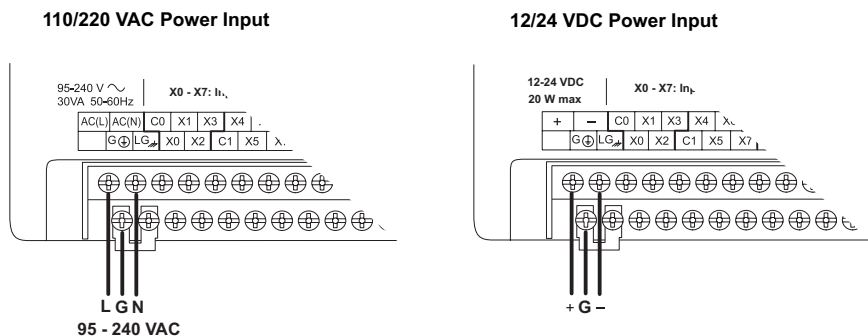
110/220 VAC Power Input

95-240 V ~
30VA 50-60Hz

X0 - X7: In

| AC(L) | AC(N) | C0 | X1 | X3 | X4 |
|---|---|---|---|---|---|
| | G⏚ | LG | X0 | X2 | C1 | X5 |

L G N

95 - 240 VAC

12/24 VDC Power Input

12-24 VDC
20 W max

X0 - X7: In

| + | – | C0 | X1 | X3 | X4 |
|---|---|---|---|---|---|
| | G⏚ | LG | X0 | X2 | C1 | X5 | X7 |

+ G –